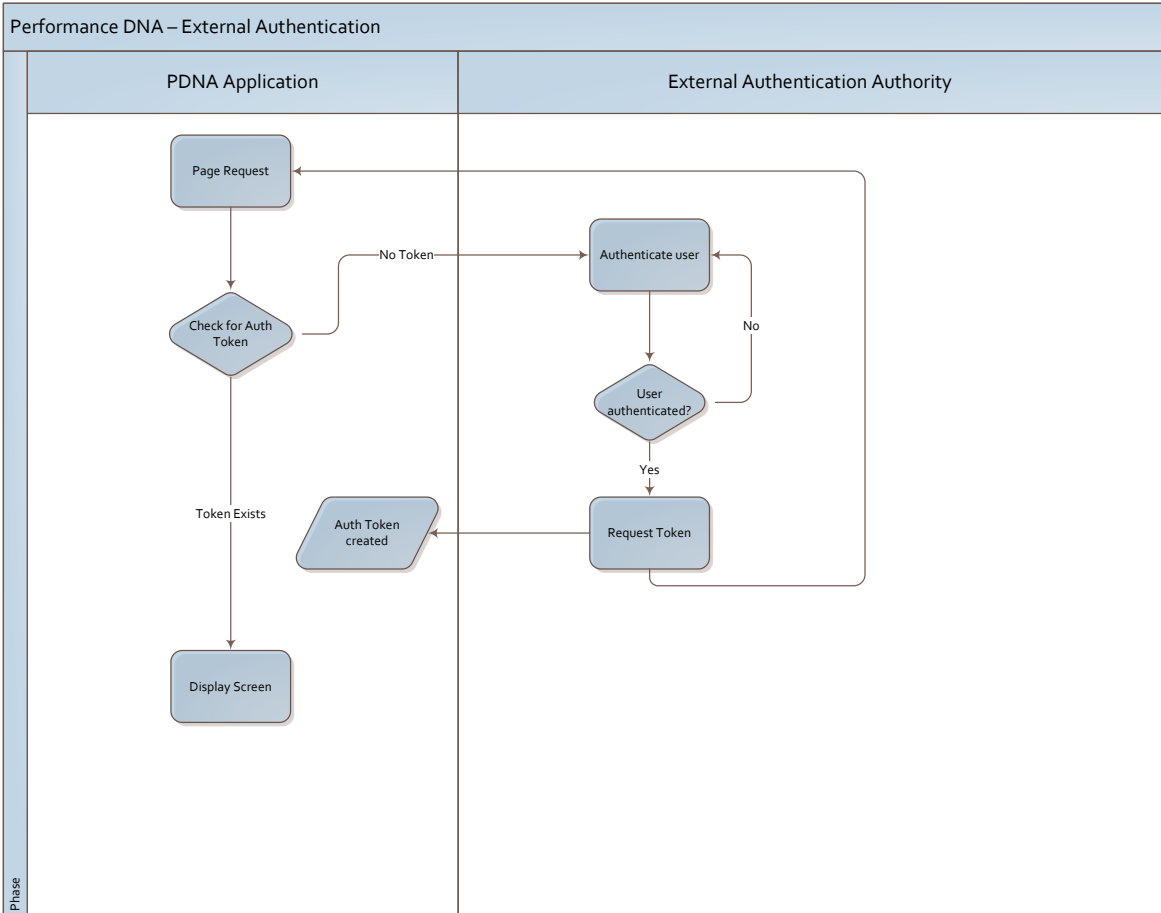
Performance DNA – External Authentication

PDNA Application

External Authentication Authority

Page Request

No Token

Authenticate user

Check for Auth Token

No

User authenticated?

Yes

Token Exists

Auth Token created

Request Token

Display Screen

Phase